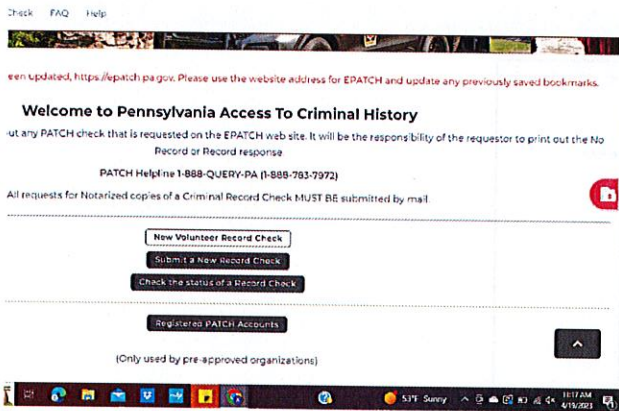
Check FAQ Help

een updated, https://epatch.pa.gov. Please use the website address for EPATCH and update any previously saved bookmarks.

Welcome to Pennsylvania Access To Criminal History

ut any PATCH check that is requested on the EPATCH web site. It will be the responsibility of the requestor to print out the No Record or Record response

PATCH Helpline 1-888-QUERY-PA (1-888-783-7972)

All requests for Notarized copies of a Criminal Record Check MUST BE submitted by mail.

New Volunteer Record Check

Submit a New Record Check

Check the status of a Record Check

Registered PATCH Accounts

(Only used by pre-approved organizations)

53°F Sunny

10:17 AM
4/19/2023